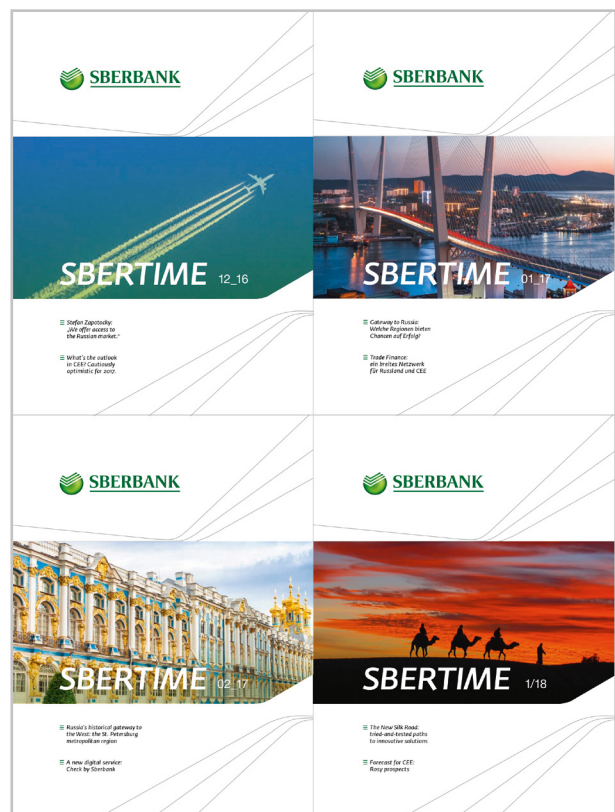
SBERBANK

SBERTIME 12_16

Stefan Zapotocky: „We offer access to the Russian market."

What's the outlook in CEE? Cautiously optimistic for 2017.

SBERBANK

SBERTIME 01_17

Gateway to Russia: Welche Regionen bieten Chancen auf Erfolg?

Trade Finance: ein breites Netzwerk für Russland und CEE

SBERBANK

SBERTIME 02_17

Russia's historical gateway to the West: the St. Petersburg metropolitan region

A new digital service: Check by Sberbank

SBERBANK

SBERTIME 1/18

The New Silk Road: tried-and-tested paths to innovative solutions

Forecast for CEE: Rosy prospects